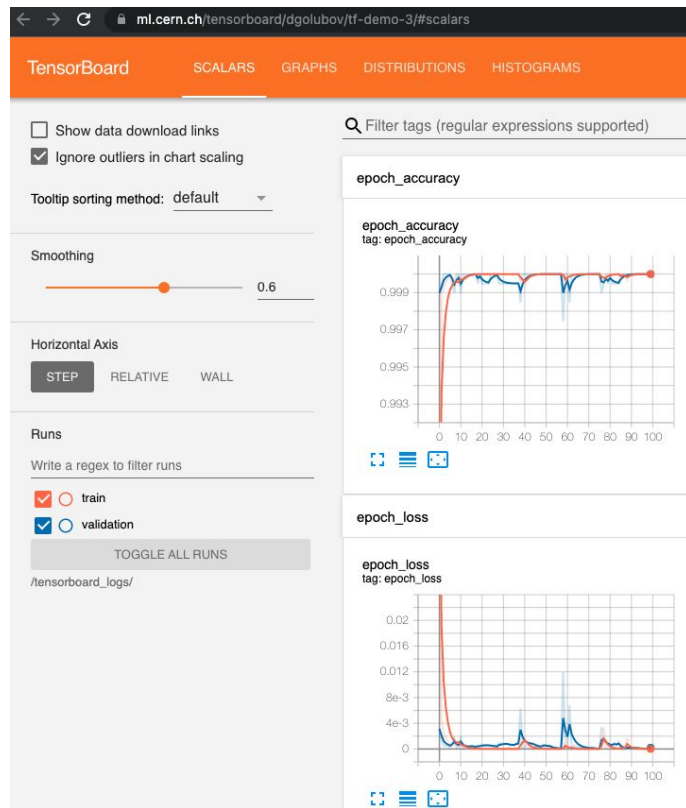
ml.cern.ch/tensorboard/dgolubov/tf-demo-3/#scalars

TensorBoard SCALARS GRAPHS DISTRIBUTIONS HISTOGRAMS

Show data download links

Ignore outliers in chart scaling

Tooltip sorting method: default

Smoothing

0.6

Horizontal Axis

STEP RELATIVE WALL

Runs

Write a regex to filter runs

train

validation

TOGGLE ALL RUNS

/tensorboard_logs/

Filter tags (regular expressions supported)

epoch_accuracy

epoch_accuracy
tag: epoch_accuracy

0.999
0.997
0.995
0.993

0 10 20 30 40 50 60 70 80 90 100

epoch_loss

epoch_loss
tag: epoch_loss

0.02
0.016
0.012
8e-3
4e-3
0

0 10 20 30 40 50 60 70 80 90 100